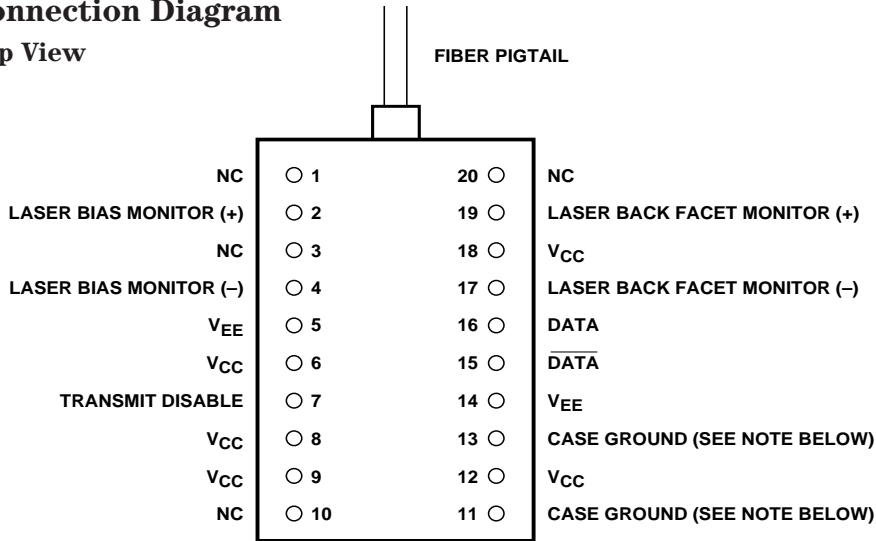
onnection Diagram
p View

FIBER PIGTAIL

NC 1
LASER BIAS MONITOR (+) 2
NC 3
LASER BIAS MONITOR (–) 4
$V_{EE}$ 5
$V_{CC}$ 6
TRANSMIT DISABLE 7
$V_{CC}$ 8
$V_{CC}$ 9
NC 10

20 NC
19 LASER BACK FACET MONITOR (+)
18 $V_{CC}$
17 LASER BACK FACET MONITOR (–)
16 DATA
15 $\overline{DATA}$
14 $V_{EE}$
13 CASE GROUND (SEE NOTE BELOW)
12 $V_{CC}$
11 CASE GROUND (SEE NOTE BELOW)